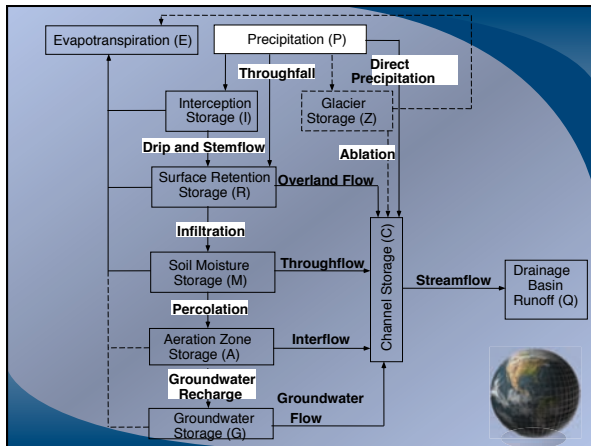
Evapotranspiration (E)

Precipitation (P)

Throughfall

Direct Precipitation

Interception Storage (I)

Glacier Storage (Z)

Drip and Stemflow

Ablation

Surface Retention Storage (R)

Overland Flow

Infiltration

Soil Moisture Storage (M)

Throughflow

Channel Storage (C)

Streamflow

Drainage Basin Runoff (Q)

Percolation

Aeration Zone Storage (A)

Interflow

Groundwater Recharge

Groundwater Flow

Groundwater Storage (G)